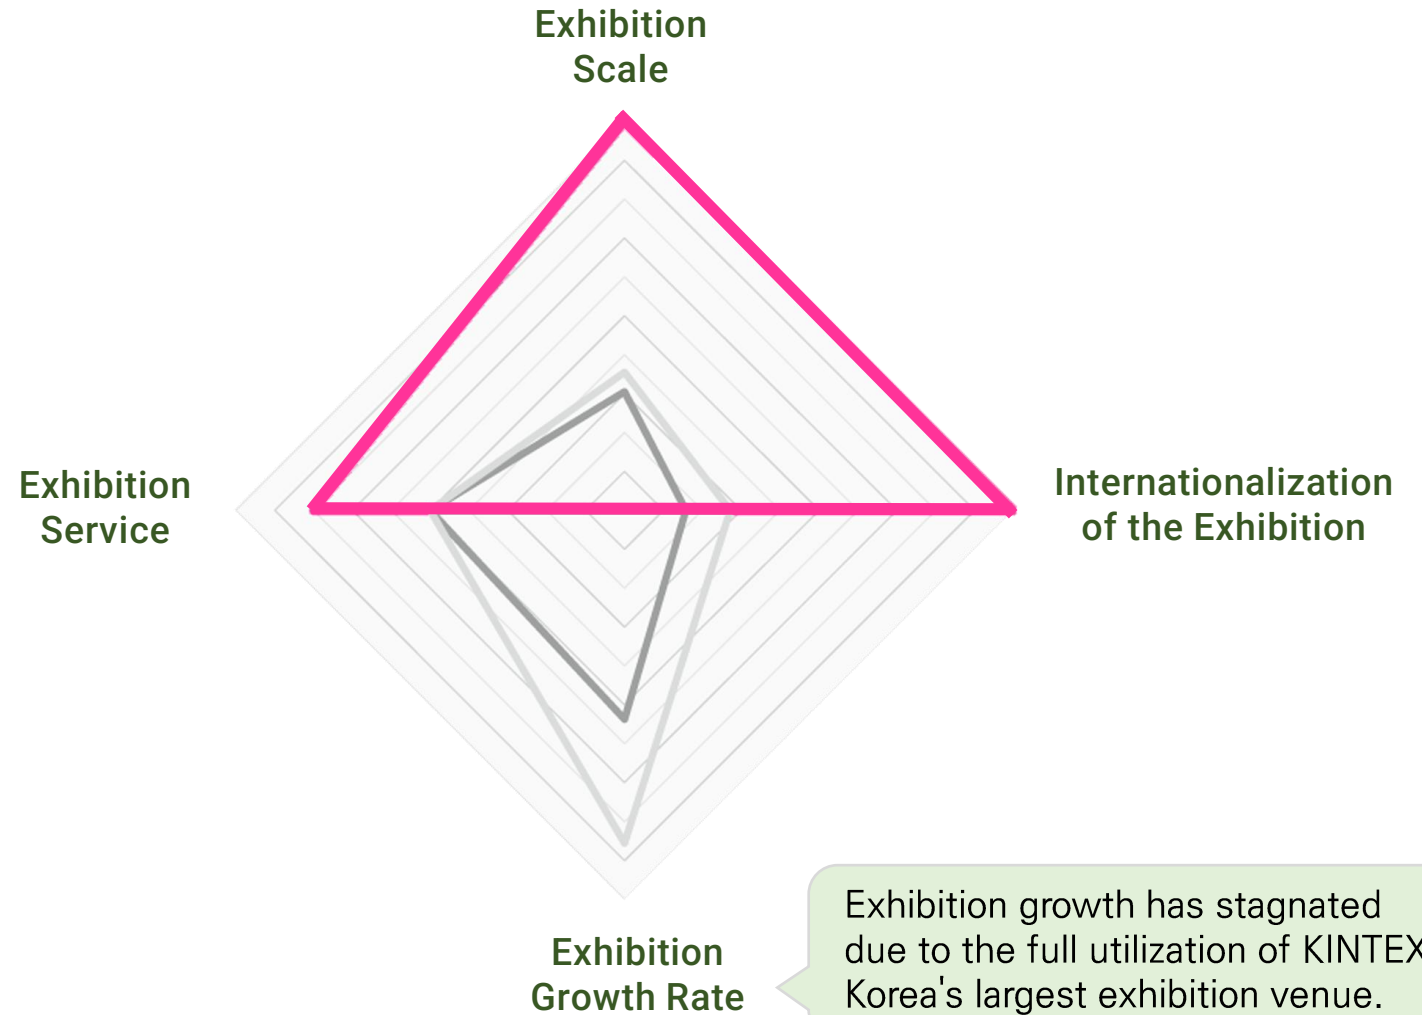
Exhibition Scale

Exhibition Service

Internationalization of the Exhibition

Exhibition Growth Rate

Exhibition growth has stagnated due to the full utilization of KINTEX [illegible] Korea's largest exhibition venue.